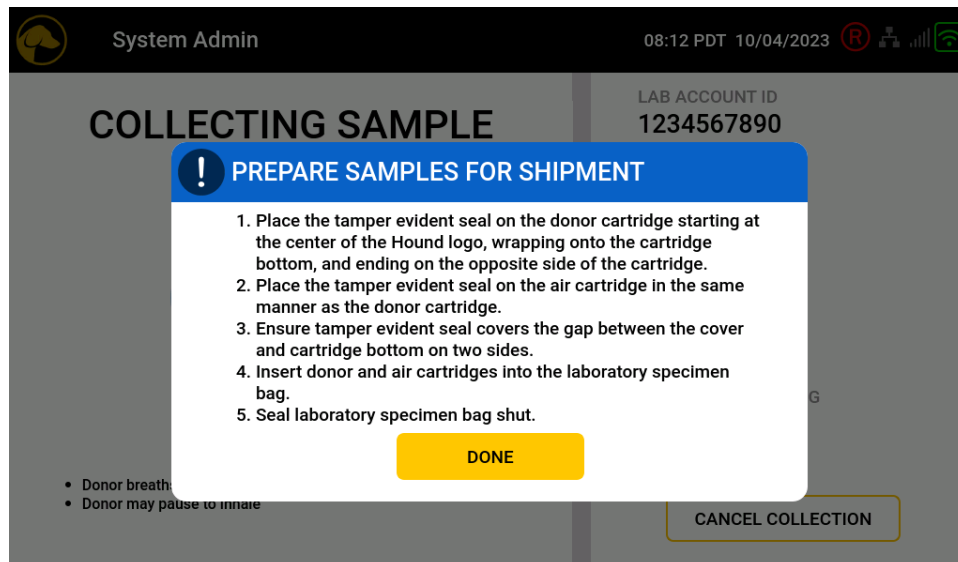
System Admin

08:12 PDT 10/04/2023

R

COLLECTING SAMPLE

LAB ACCOUNT ID
1234567890

PREPARE SAMPLES FOR SHIPMENT

1. Place the tamper evident seal on the donor cartridge starting at the center of the Hound logo, wrapping onto the cartridge bottom, and ending on the opposite side of the cartridge.
2. Place the tamper evident seal on the air cartridge in the same manner as the donor cartridge.
3. Ensure tamper evident seal covers the gap between the cover and cartridge bottom on two sides.
4. Insert donor and air cartridges into the laboratory specimen bag.
5. Seal laboratory specimen bag shut.

DONE

G

• Donor breath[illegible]
• Donor may pause to inhale

CANCEL COLLECTION